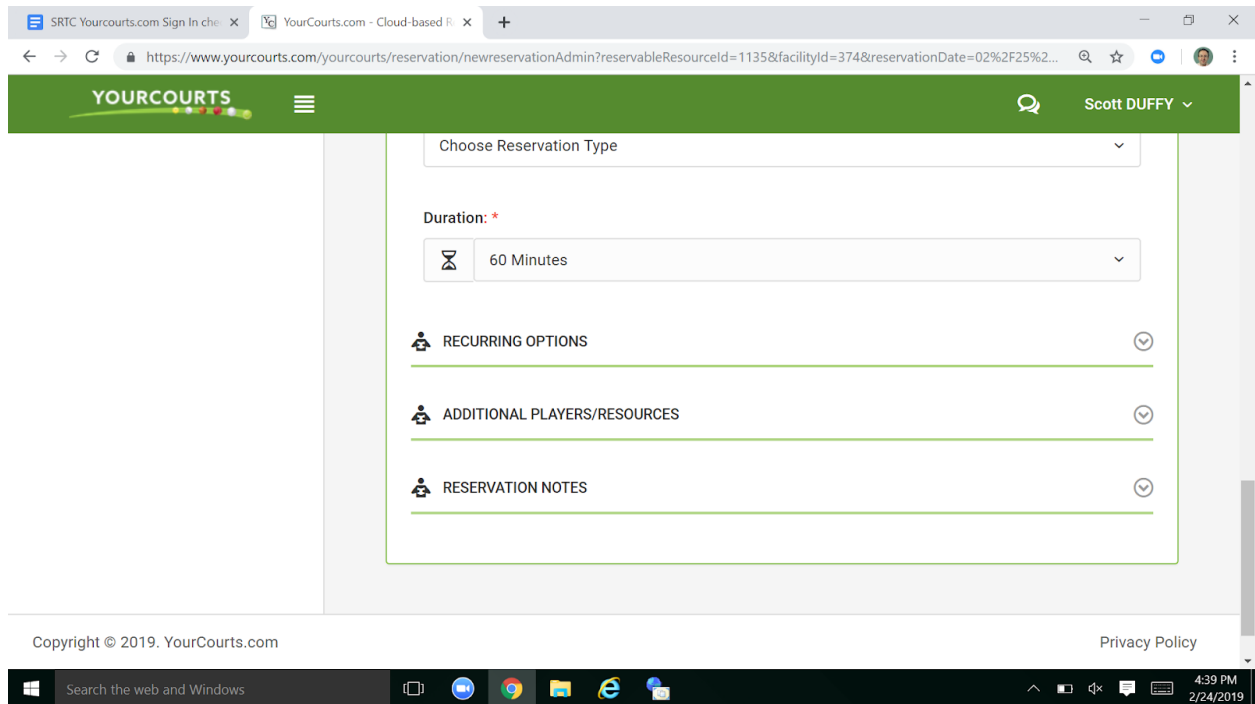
SRTC Yourcourts.com Sign In che ×
YourCourts.com - Cloud-based R ×
+

https://www.yourcourts.com/yourcourts/reservation/newreservationAdmin?reservableResourceId=1135&facilityId=374&reservationDate=02%2F25%2...

YOURCOURTS

Scott DUFFY

Choose Reservation Type

Duration: *

60 Minutes

RECURRING OPTIONS

ADDITIONAL PLAYERS/RESOURCES

RESERVATION NOTES

Copyright © 2019. YourCourts.com

Privacy Policy

Search the web and Windows

4:39 PM
2/24/2019